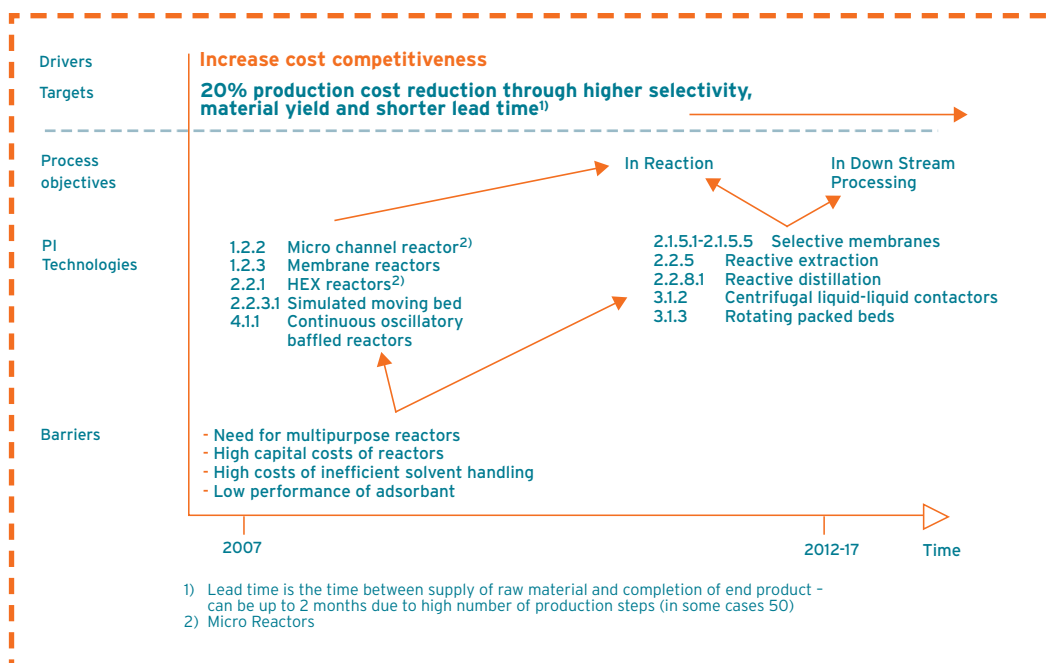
Drivers
Increase cost competitiveness

Targets
20% production cost reduction through higher selectivity, material yield and shorter lead time$^{1)}$

Process objectives
In Reaction
In Down Stream Processing

PI Technologies
1.2.2 Micro channel reactor$^{2)}$
1.2.3 Membrane reactors
2.2.1 HEX reactors$^{2)}$
2.2.3.1 Simulated moving bed
4.1.1 Continuous oscillatory baffled reactors

2.1.5.1-2.1.5.5 Selective membranes
2.2.5 Reactive extraction
2.2.8.1 Reactive distillation
3.1.2 Centrifugal liquid-liquid contactors
3.1.3 Rotating packed beds

Barriers
- Need for multipurpose reactors
- High capital costs of reactors
- High costs of inefficient solvent handling
- Low performance of adsorbant

2007
2012-17
Time

1) Lead time is the time between supply of raw material and completion of end product – can be up to 2 months due to high number of production steps (in some cases 50)
2) Micro Reactors